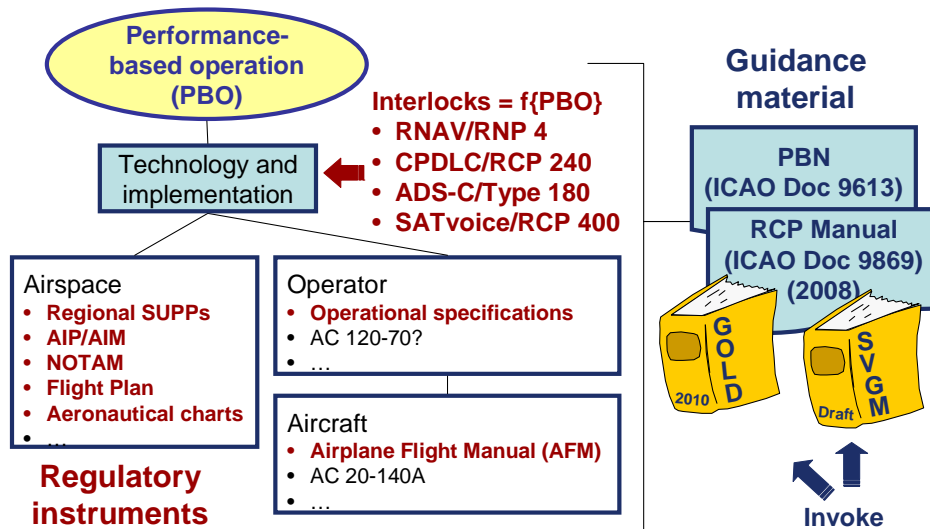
Performance-based operation (PBO)

Interlocks = f{PBO}
• RNAV/RNP 4
• CPDLC/RCP 240
• ADS-C/Type 180
• SATvoice/RCP 400

Technology and implementation

Airspace
• Regional SUPPs
• AIP/AIM
• NOTAM
• Flight Plan
• Aeronautical charts
• …

Operator
• Operational specifications
• AC 120-70?
• …

Aircraft
• Airplane Flight Manual (AFM)
• AC 20-140A
• …

Regulatory instruments

Guidance material

PBN (ICAO Doc 9613)

RCP Manual (ICAO Doc 9869) (2008)

GOLD 2010

SVGM Draft

Invoke